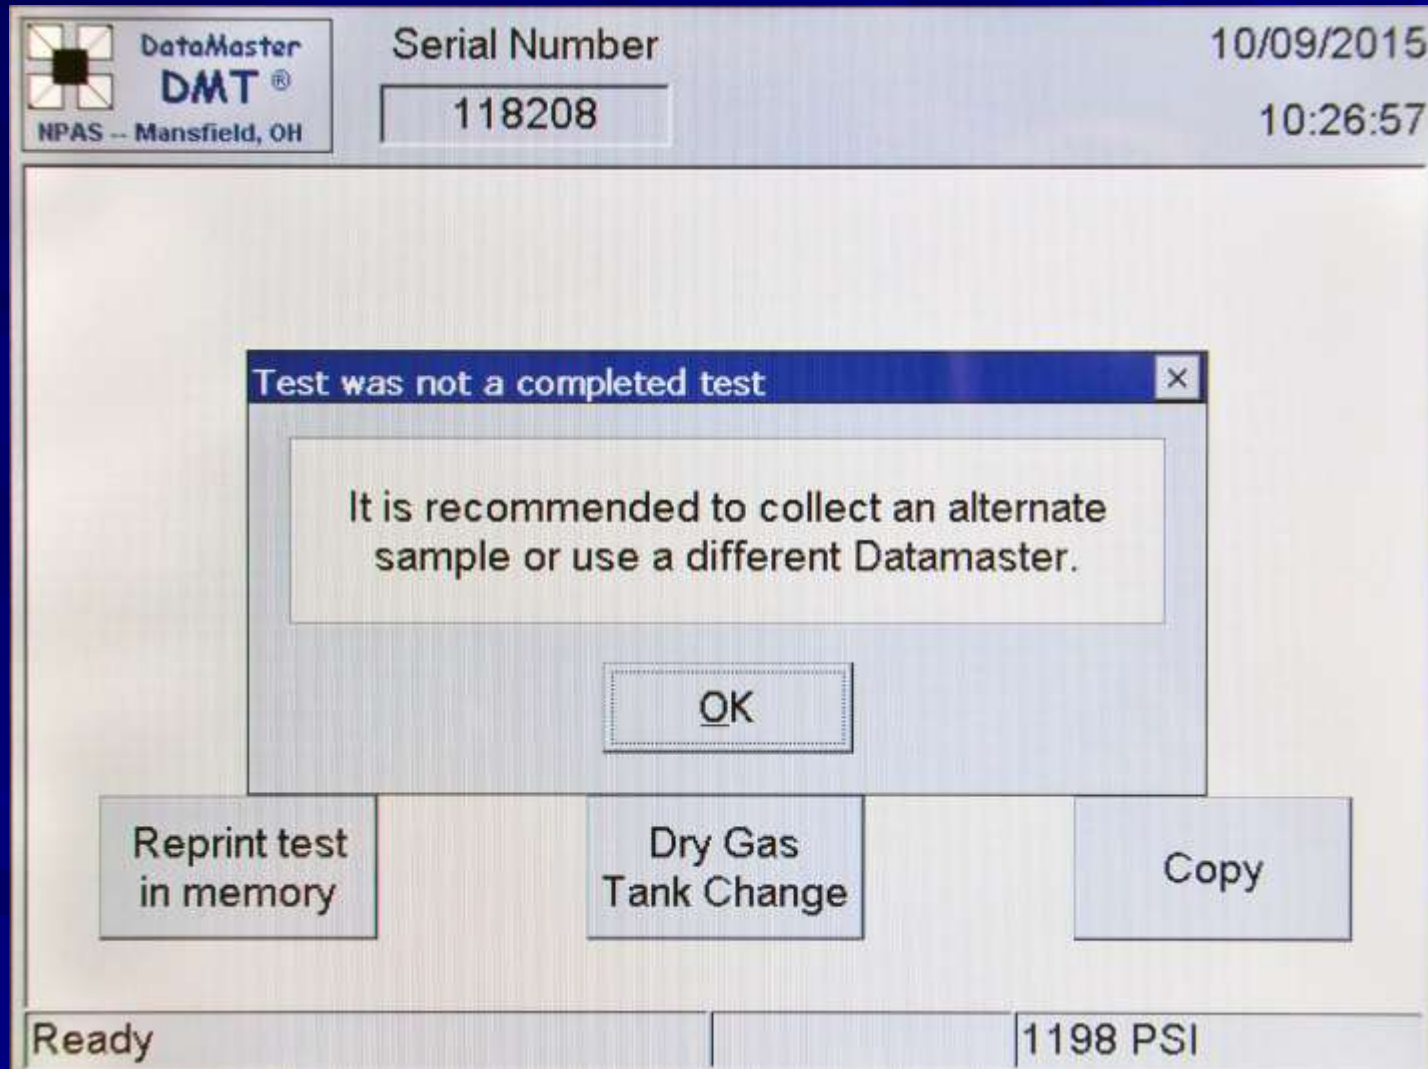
DataMaster
DMT ®
NPAS -- Mansfield, OH

Serial Number
118208

10/09/2015
10:26:57

Test was not a completed test
×

It is recommended to collect an alternate sample or use a different Datamaster.

OK

Reprint test in memory

Dry Gas Tank Change

Copy

Ready
1198 PSI